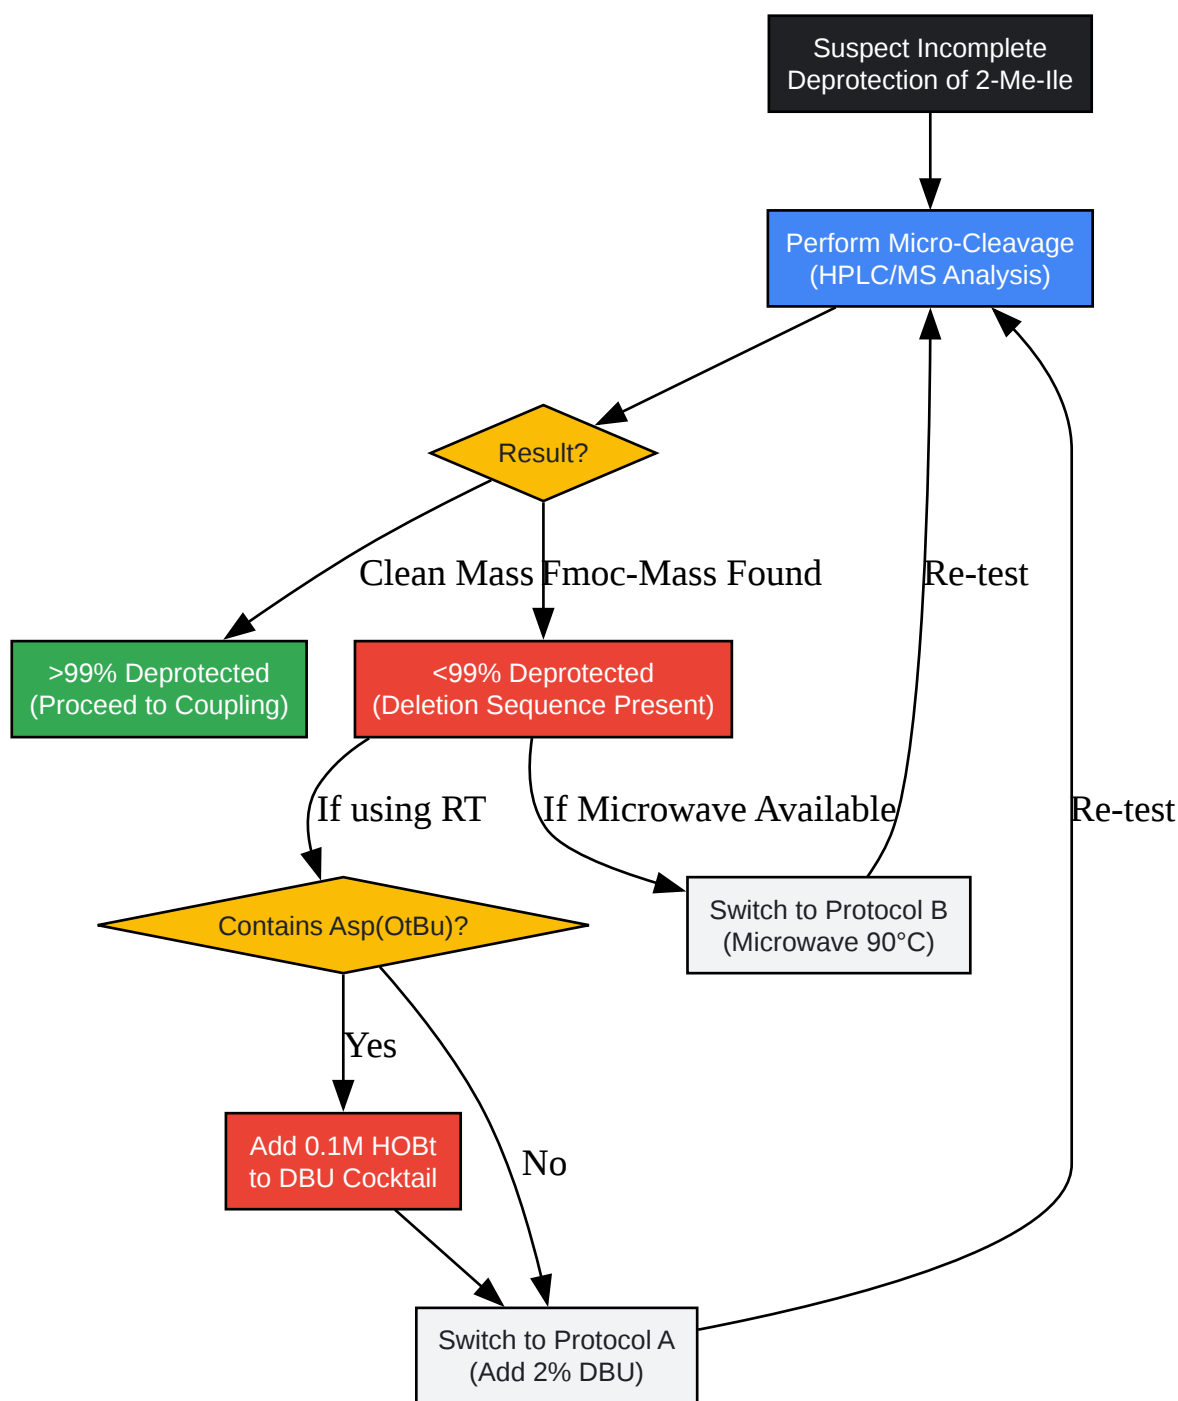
Suspect Incomplete Deprotection of 2-Me-Ile

Perform Micro-Cleavage (HPLC/MS Analysis)

Result?

Clean Mass

Fmoc-Mass Found

Re-test

>99% Deprotected (Proceed to Coupling)

<99% Deprotected (Deletion Sequence Present)

If using RT

If Microwave Available

Re-test

Contains Asp(OtBu)?

Switch to Protocol B (Microwave 90°C)

Yes

Add 0.1M HOBt to DBU Cocktail

No

Switch to Protocol A (Add 2% DBU)